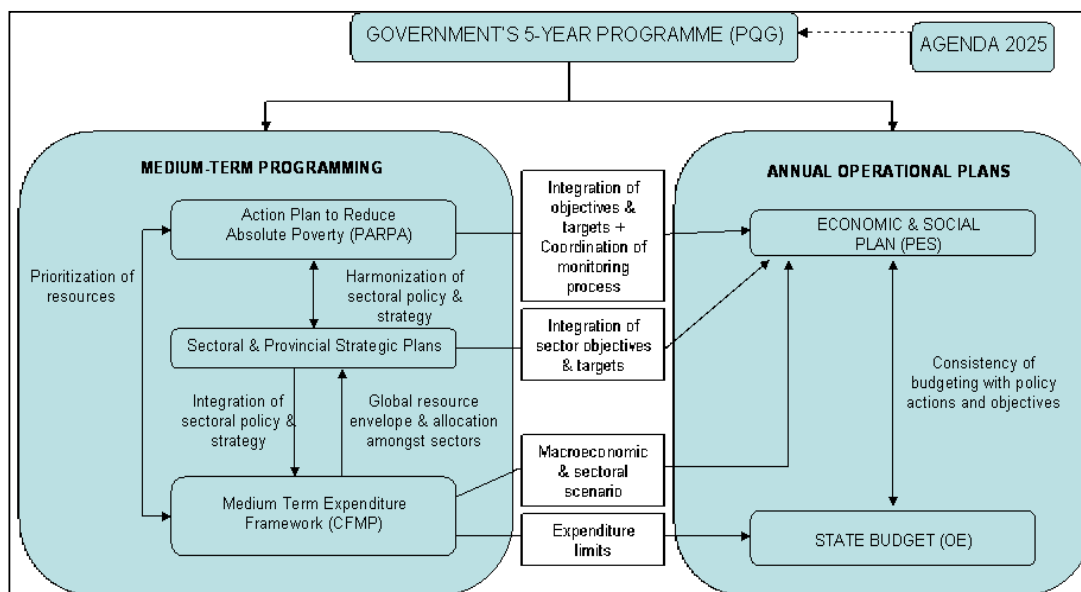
GOVERNMENT'S 5-YEAR PROGRAMME (PQG)

AGENDA 2025

MEDIUM-TERM PROGRAMMING

Prioritization of resources

Action Plan to Reduce Absolute Poverty (PARPA)

Harmonization of sectoral policy & strategy

Sectoral & Provincial Strategic Plans

Integration of sectoral policy & strategy

Global resource envelope & allocation amongst sectors

Medium Term Expenditure Framework (CFMP)

Integration of objectives & targets + Coordination of monitoring process

Integration of sector objectives & targets

Macroeconomic & sectoral scenario

Expenditure limits

ANNUAL OPERATIONAL PLANS

ECONOMIC & SOCIAL PLAN (PES)

Consistency of budgeting with policy actions and objectives

STATE BUDGET (OE)